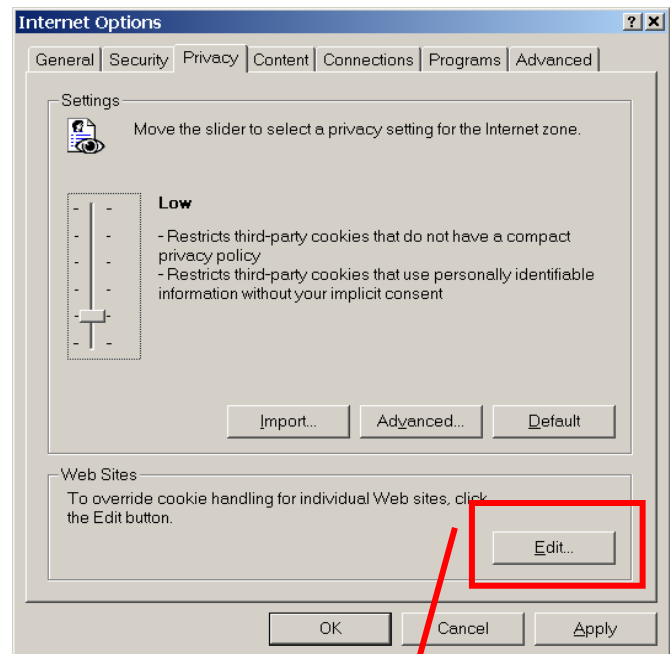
Internet Options

?

X

General | Security | Privacy | Content | Connections | Programs | Advanced

Settings

Move the slider to select a privacy setting for the Internet zone.

Low

- Restricts third-party cookies that do not have a compact privacy policy
- Restricts third-party cookies that use personally identifiable information without your implicit consent

Import...

Advanced...

Default

Web Sites

To override cookie handling for individual Web sites, click the Edit button.

Edit...

OK

Cancel

Apply